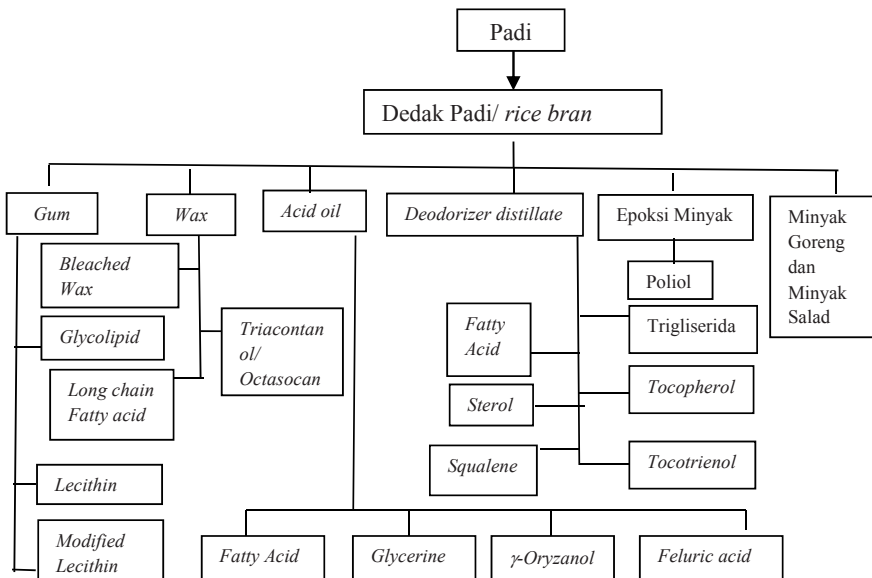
Padi

Dedak Padi/ *rice bran*

*Gum*

*Wax*

*Acid oil*

*Deodorizer distillate*

Epoksi Minyak

Minyak Goreng dan Minyak Salad

*Bleached Wax*

*Glycolipid*

*Triacontan ol/ Octasocan*

*Long chain Fatty acid*

*Lecithin*

*Modified Lecithin*

Poliol

*Fatty Acid*

Trigliserida

*Sterol*

*Tocopherol*

*Squalene*

*Tocotrienol*

*Fatty Acid*

*Glycerine*

*$\gamma$-Oryzanol*

*Feluric acid*